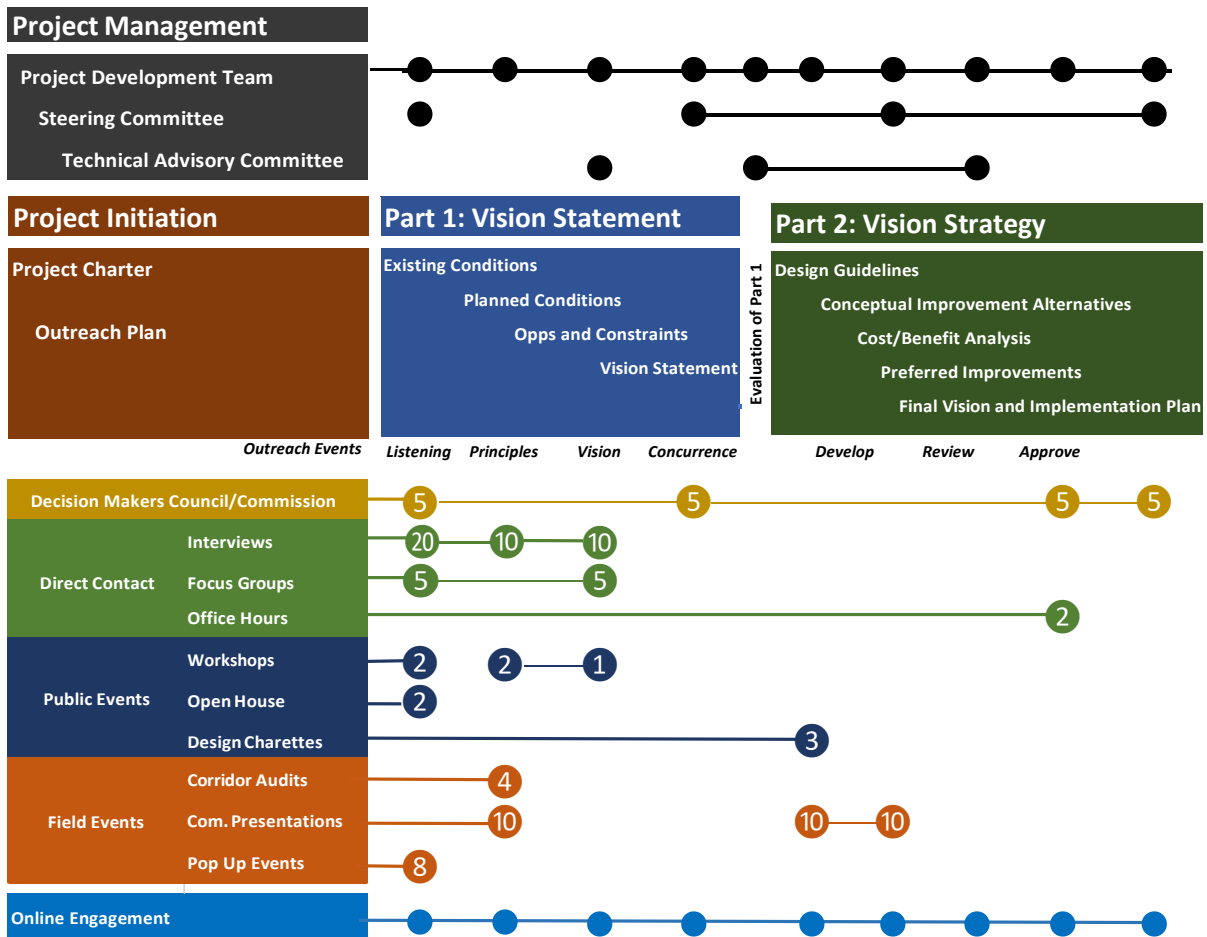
Project Management

Project Development Team

Steering Committee

Technical Advisory Committee

Project Initiation

Part 1: Vision Statement

Part 2: Vision Strategy

Project Charter

Outreach Plan

Existing Conditions

Planned Conditions

Opps and Constraints

Vision Statement

Evaluation of Part 1

Design Guidelines

Conceptual Improvement Alternatives

Cost/Benefit Analysis

Preferred Improvements

Final Vision and Implementation Plan

Outreach Events

Listening Principles Vision Concurrence Develop Review Approve

Decision Makers Council/Commission 5 5 5 5

Direct Contact

Interviews 20 10 10

Focus Groups 5 5

Office Hours 2

Public Events

Workshops 2 2 1

Open House 2

Design Charettes 3

Field Events

Corridor Audits 4

Com. Presentations 10 10 10

Pop Up Events 8

Online Engagement